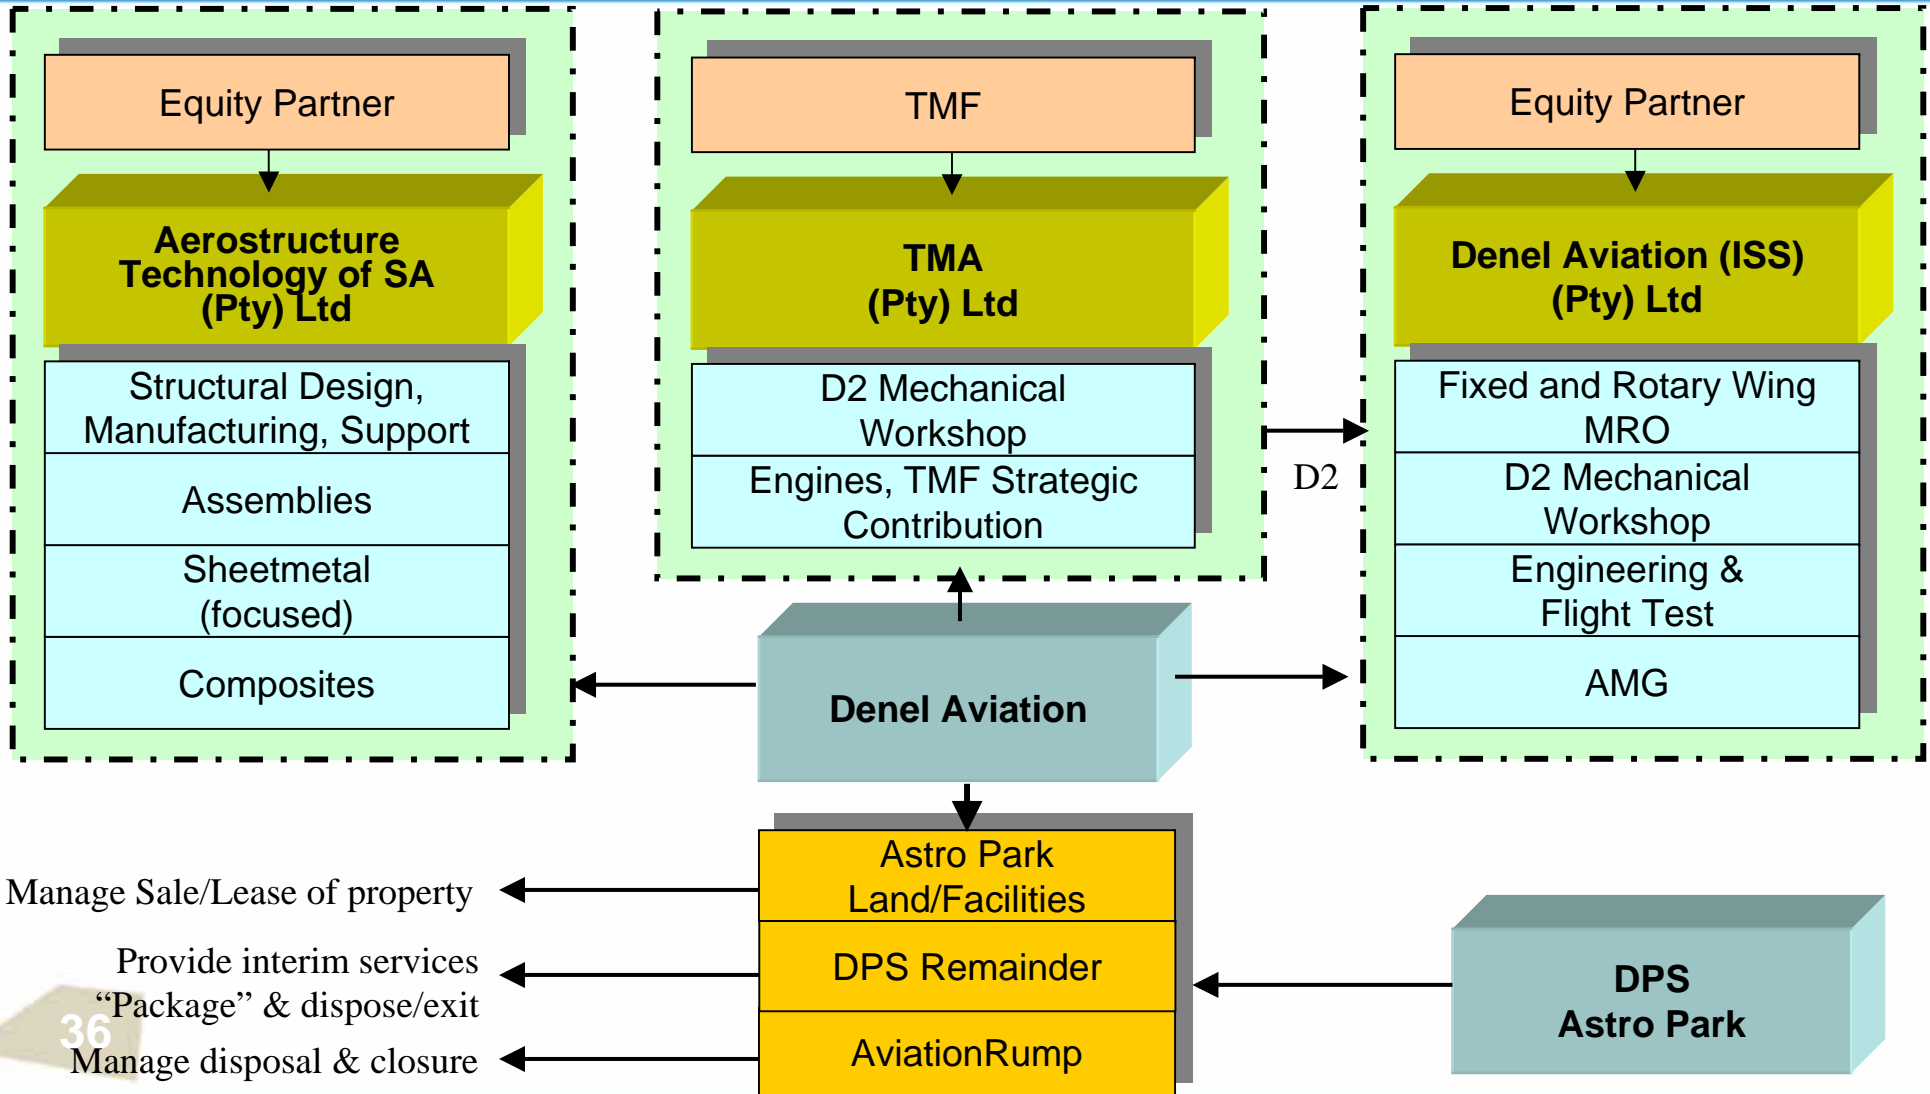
Equity Partner

Aerostructure Technology of SA (Pty) Ltd

Structural Design, Manufacturing, Support

Assemblies

Sheetmetal (focused)

Composites

TMF

TMA (Pty) Ltd

D2 Mechanical Workshop

Engines, TMF Strategic Contribution

Equity Partner

Denel Aviation (ISS) (Pty) Ltd

Fixed and Rotary Wing MRO

D2 Mechanical Workshop

Engineering & Flight Test

AMG

D2

Denel Aviation

Astro Park Land/Facilities

DPS Remainder

AviationRump

DPS Astro Park

Manage Sale/Lease of property

Provide interim services "Package" & dispose/exit

Manage disposal & closure

36